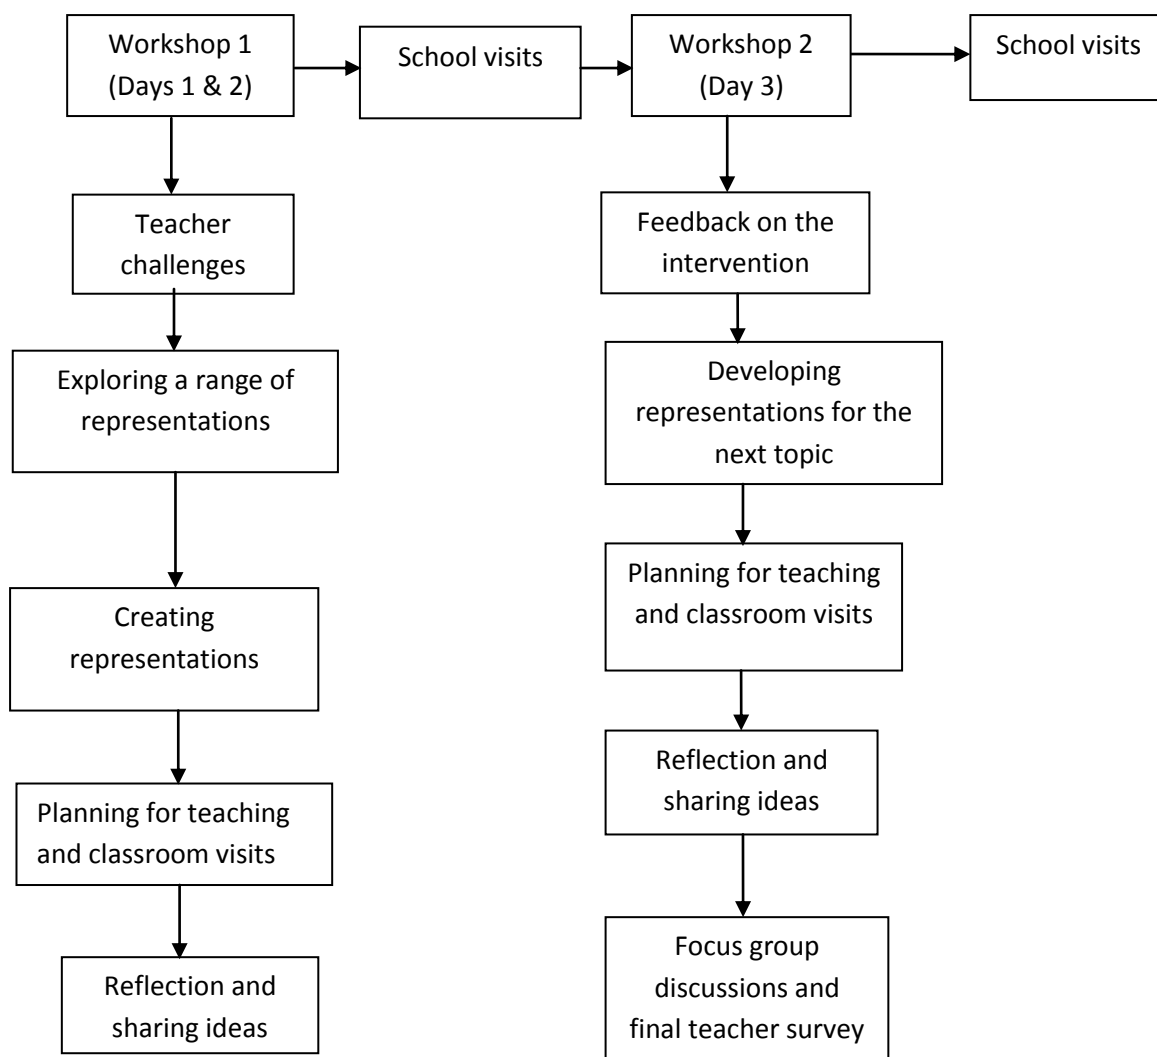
Workshop 1 (Days 1 & 2)

School visits

Workshop 2 (Day 3)

School visits

Teacher challenges

Exploring a range of representations

Creating representations

Planning for teaching and classroom visits

Reflection and sharing ideas

Feedback on the intervention

Developing representations for the next topic

Planning for teaching and classroom visits

Reflection and sharing ideas

Focus group discussions and final teacher survey